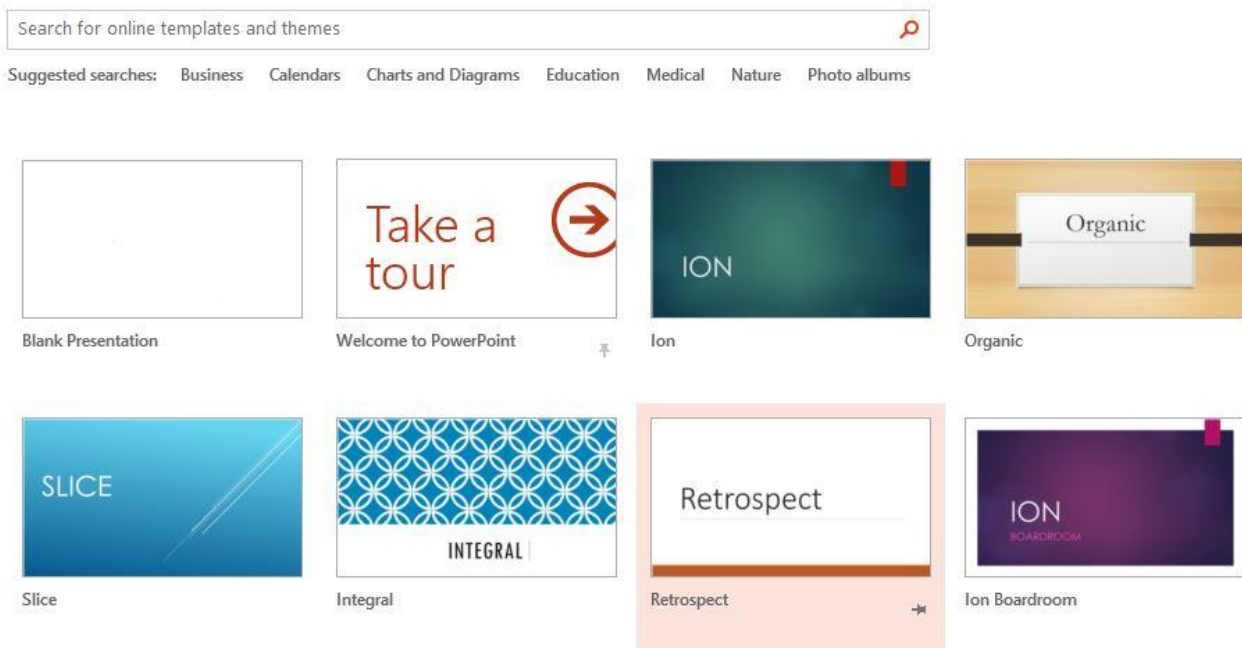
Search for online templates and themes

Suggested searches: Business Calendars Charts and Diagrams Education Medical Nature Photo albums

Blank Presentation

Take a tour

Welcome to PowerPoint

ION

Ion

Organic

Organic

SLICE

Slice

INTEGRAL

Integral

Retrospect

Retrospect

ION
BOARDROOM

Ion Boardroom